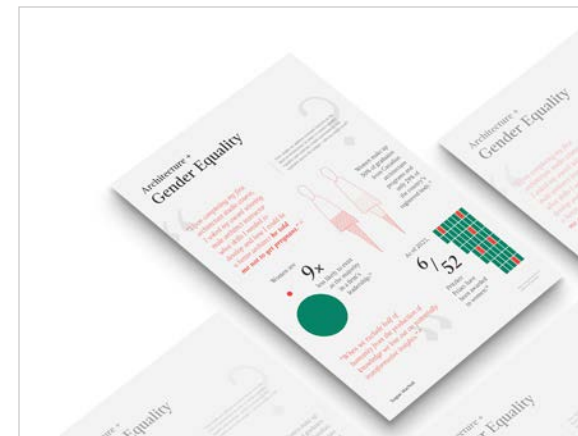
Architecture +
Gender Equality

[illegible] be told not to get pregnant. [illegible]

Women are

9x

less likely to reach at the top of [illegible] firm's leadership.

Women make up 50% of graduates from Canadian architecture programs but only 28% of the country's registered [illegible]

As of 2023,

6/52

Pritzker Prizes have been awarded to women.

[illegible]

Architecture +
Gender Equality

Equality

Equality